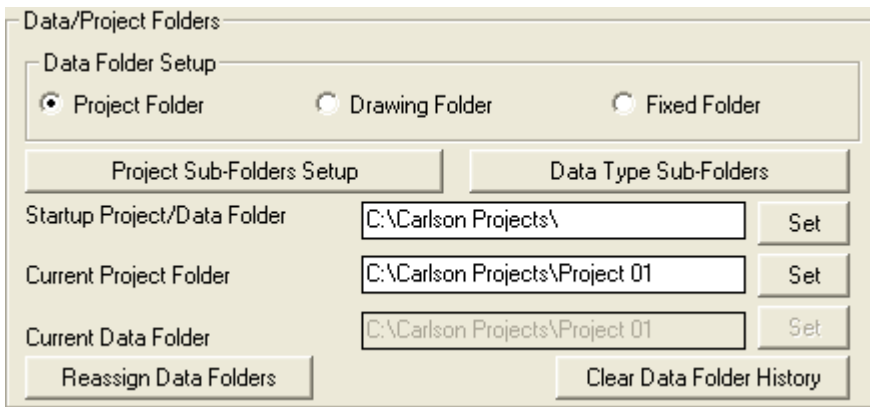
Data/Project Folders

Data Folder Setup

Project Folder

Drawing Folder

Fixed Folder

Project Sub-Folders Setup

Data Type Sub-Folders

Startup Project/Data Folder

C:\Carlson Projects\

Set

Current Project Folder

C:\Carlson Projects\Project 01

Set

Current Data Folder

C:\Carlson Projects\Project 01

Set

Reassign Data Folders

Clear Data Folder History